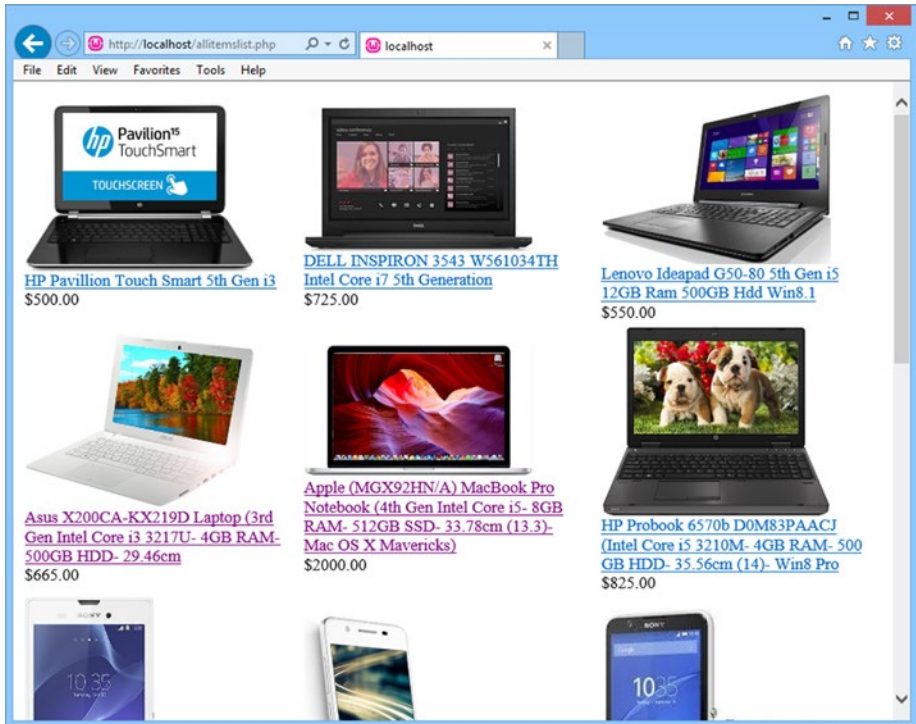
http://localhost/allitemslist.php

localhost

File Edit View Favorites Tools Help

Pavilion15 TouchSmart

TOUCHSCREEN

HP Pavillion Touch Smart 5th Gen i3
$500.00

DELL INSPIRON 3543 W561034TH Intel Core i7 5th Generation
$725.00

Lenovo Ideapad G50-80 5th Gen i5 12GB Ram 500GB Hdd Win8.1
$550.00

Asus X200CA-KX219D Laptop (3rd Gen Intel Core i3 3217U- 4GB RAM- 500GB HDD- 29.46cm
$665.00

Apple (MGX92HN/A) MacBook Pro Notebook (4th Gen Intel Core i5- 8GB RAM- 512GB SSD- 33.78cm (13.3)- Mac OS X Mavericks)
$2000.00

HP Probook 6570b D0M83PAACJ (Intel Core i5 3210M- 4GB RAM- 500 GB HDD- 35.56cm (14)- Win8 Pro
$825.00

SONY

10:35

SONY

10:35